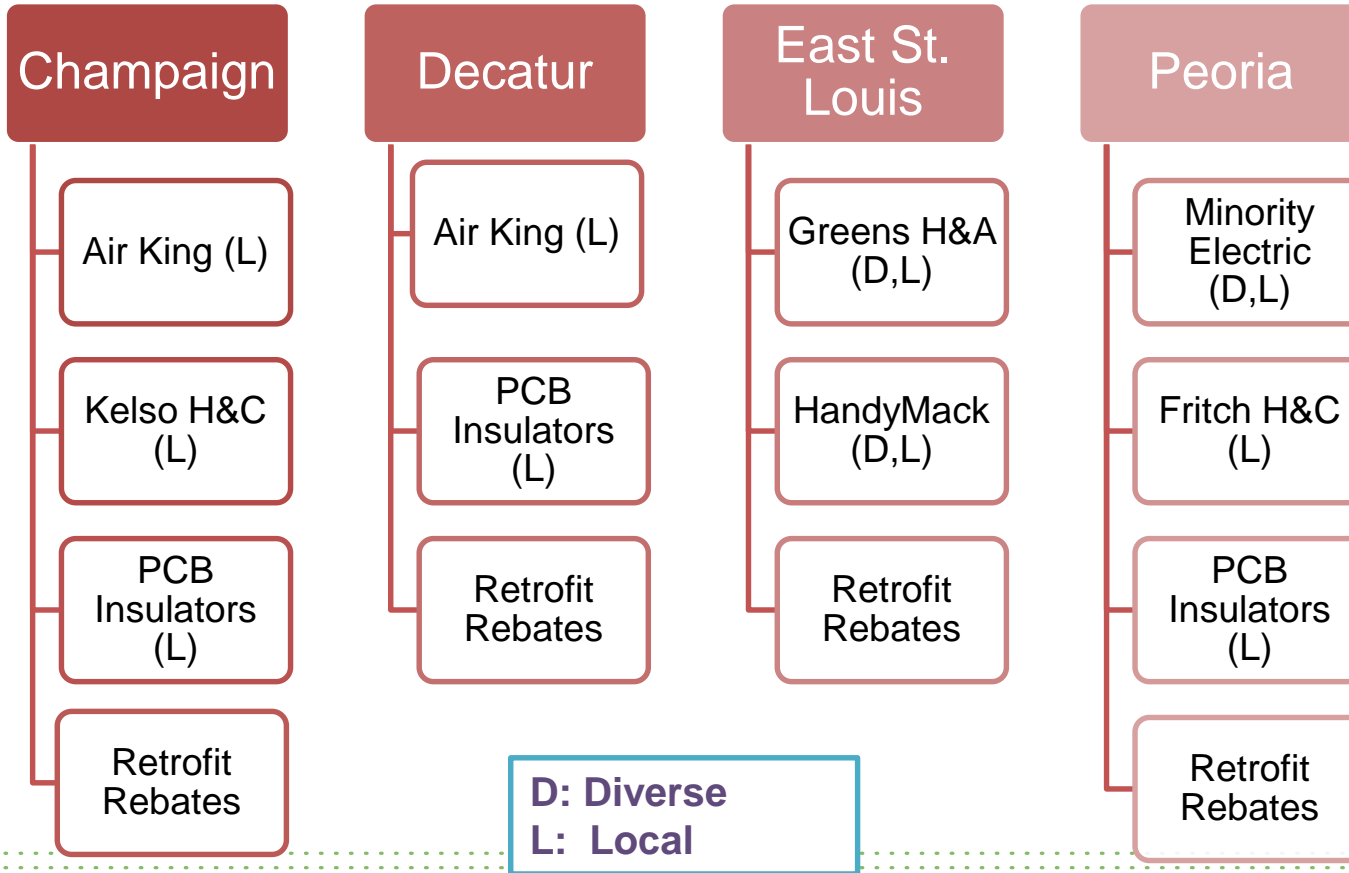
Champaign

Air King (L)

Kelso H&C (L)

PCB Insulators (L)

Retrofit Rebates

Decatur

Air King (L)

PCB Insulators (L)

Retrofit Rebates

East St. Louis

Greens H&A (D,L)

HandyMack (D,L)

Retrofit Rebates

Peoria

Minority Electric (D,L)

Fritch H&C (L)

PCB Insulators (L)

Retrofit Rebates

D: Diverse
L: Local